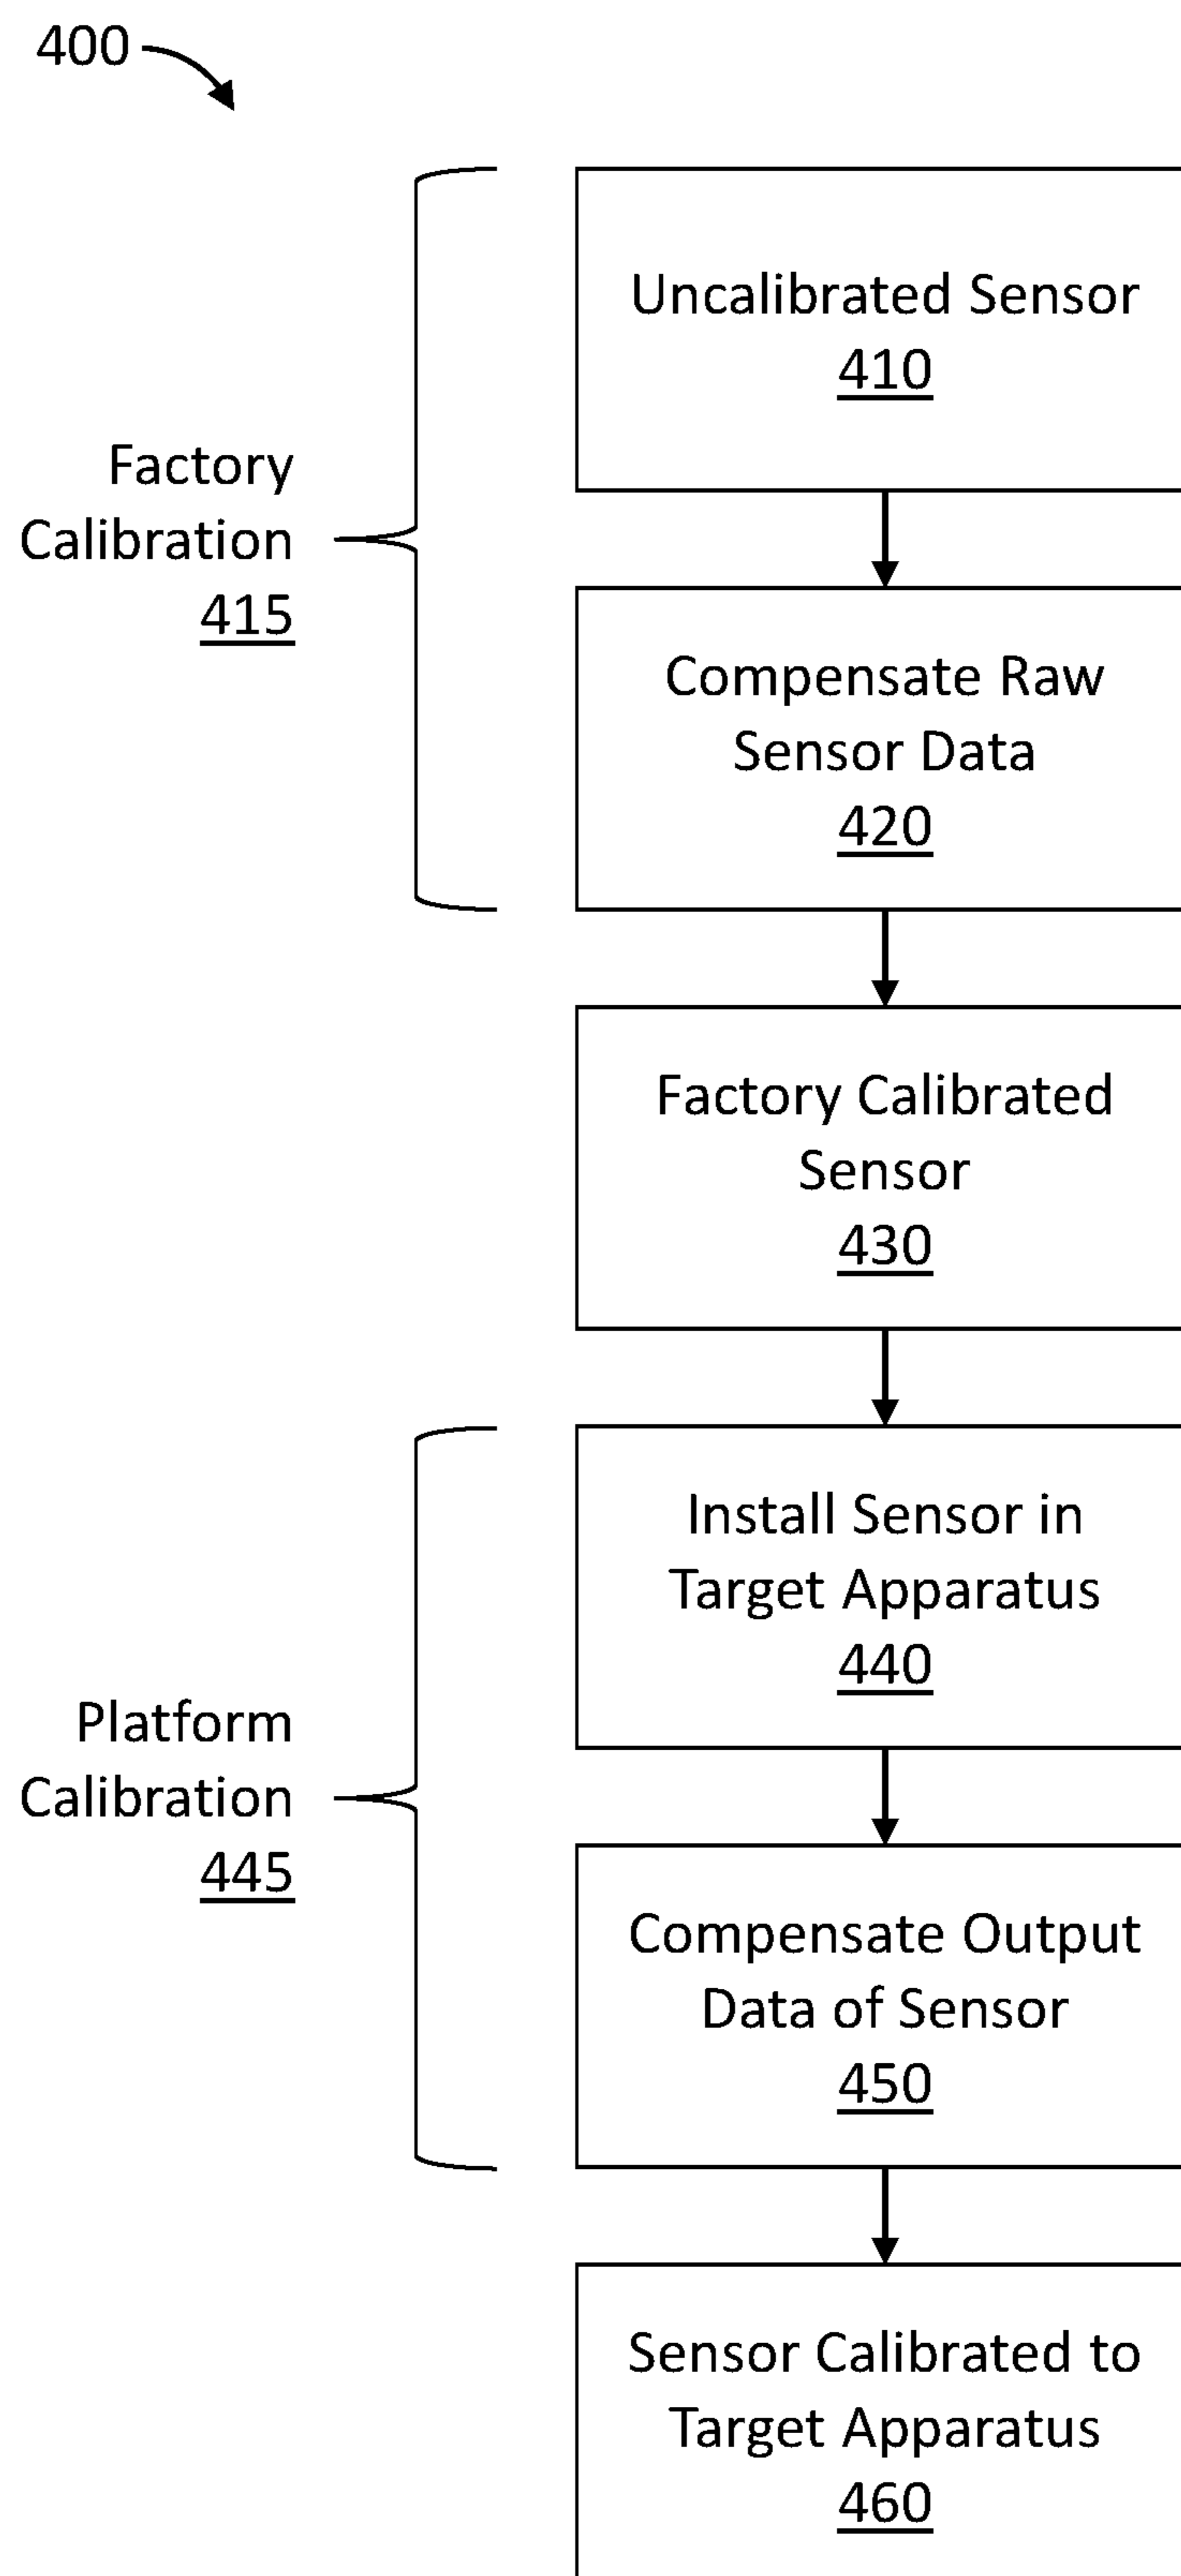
400

Factory Calibration 415

Uncalibrated Sensor 410

Compensate Raw Sensor Data 420

Factory Calibrated Sensor 430

Platform Calibration 445

Install Sensor in Target Apparatus 440

Compensate Output Data of Sensor 450

Sensor Calibrated to Target Apparatus 460